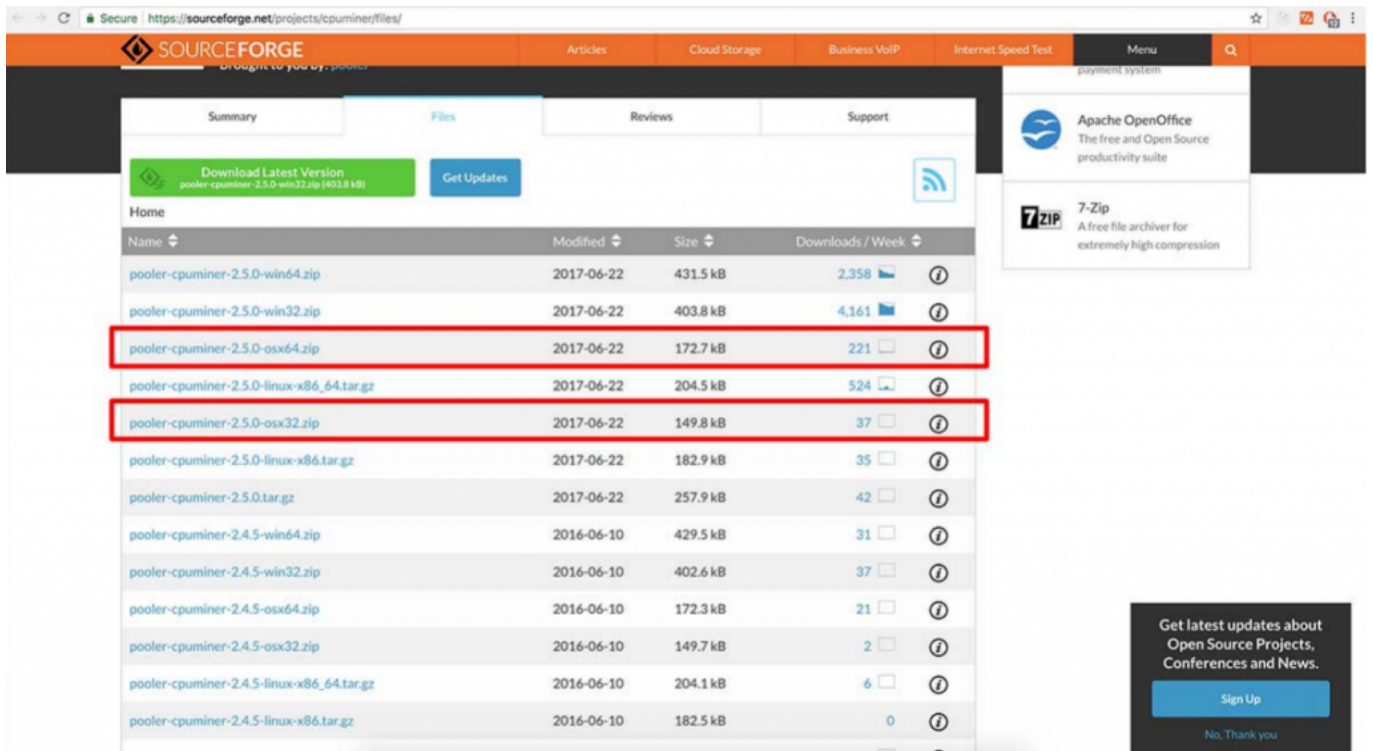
Secure https://sourceforge.net/projects/cpuminer/files/

SOURCEFORGE

Articles | Cloud Storage | Business VoIP | Internet Speed Test | Menu

Brought to you by: pooler

payment system

Apache OpenOffice
The free and Open Source productivity suite

7-Zip
A free file archiver for extremely high compression

Summary | Files | Reviews | Support

Download Latest Version
pooler-cpuminer-2.5.0-win32.zip (403.8 kB)

Get Updates

Home

| Name | Modified | Size | Downloads / Week | |
|---|---|---|---|---|
| pooler-cpuminer-2.5.0-win64.zip | 2017-06-22 | 431.5 kB | 2,358 | |
| pooler-cpuminer-2.5.0-win32.zip | 2017-06-22 | 403.8 kB | 4,161 | |
| pooler-cpuminer-2.5.0-osx64.zip | 2017-06-22 | 172.7 kB | 221 | |
| pooler-cpuminer-2.5.0-linux-x86_64.tar.gz | 2017-06-22 | 204.5 kB | 524 | |
| pooler-cpuminer-2.5.0-osx32.zip | 2017-06-22 | 149.8 kB | 37 | |
| pooler-cpuminer-2.5.0-linux-x86.tar.gz | 2017-06-22 | 182.9 kB | 35 | |
| pooler-cpuminer-2.5.0.tar.gz | 2017-06-22 | 257.9 kB | 42 | |
| pooler-cpuminer-2.4.5-win64.zip | 2016-06-10 | 429.5 kB | 31 | |
| pooler-cpuminer-2.4.5-win32.zip | 2016-06-10 | 402.6 kB | 37 | |
| pooler-cpuminer-2.4.5-osx64.zip | 2016-06-10 | 172.3 kB | 21 | |
| pooler-cpuminer-2.4.5-osx32.zip | 2016-06-10 | 149.7 kB | 2 | |
| pooler-cpuminer-2.4.5-linux-x86_64.tar.gz | 2016-06-10 | 204.1 kB | 6 | |
| pooler-cpuminer-2.4.5-linux-x86.tar.gz | 2016-06-10 | 182.5 kB | 0 | |

Get latest updates about Open Source Projects, Conferences and News.

Sign Up

No, Thank you